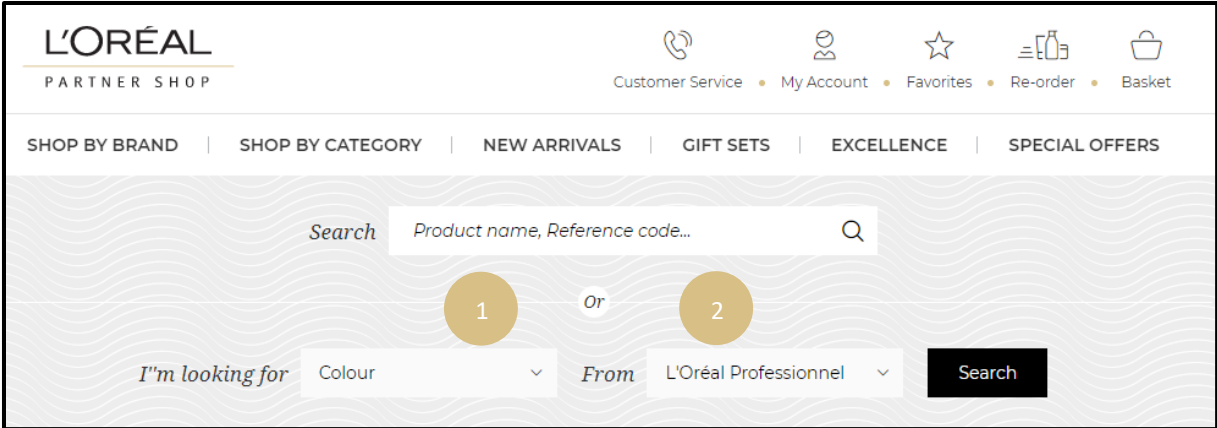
L'ORÉAL
PARTNER SHOP

Customer Service • My Account • Favorites • Re-order • Basket

SHOP BY BRAND | SHOP BY CATEGORY | NEW ARRIVALS | GIFT SETS | EXCELLENCE | SPECIAL OFFERS

Search Product name, Reference code...

1 Or 2

I''m looking for Colour From L'Oréal Professionnel Search